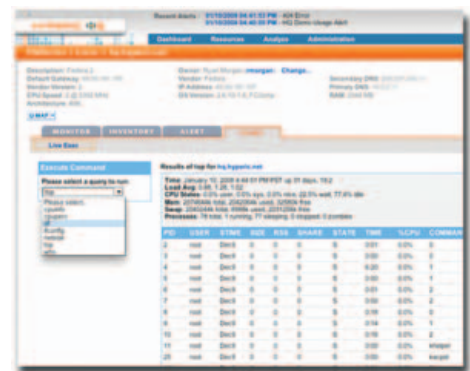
Recent Alerts 01/10/2008 04:41:53 PM - 404 Error
01/10/2008 04:40:51 PM - HQ Demo Usage Alert

Dashboard Resources Analyze Administration

Description: Fedora 2
Default Gateway: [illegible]
Vendor Version: 2
CPU Speed: 2 @ 3192 MHz
Architecture: 686

Owner: Ryan Morgan (rmorgan) Change...
Vendor: Fedora
IP Address: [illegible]
OS Version: 2.6.10-1.770_FC2smp

Secondary DNS: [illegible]
Primary DNS: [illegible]
RAM: 2048 MB

MONITOR INVENTORY ALERT

Live Exec

Execute Command

Please select a query to run:
top

Please select...
cpuinfo
cpuperc
df
ifconfig
netstat
top
who

Results of top for hq.hyperic.net

Time: January 10, 2008 4:44:51 PM PST up 31 days, 16:2
Load Avg: 0.06, 1.28, 1.02
CPU States: 0.0% usr, 0.0% sys, 0.0% nice, 92.5% wait, 77.4% idle
Mem: 2074564k total, 2042084k used, 32600k free
Swap: 2040244k total, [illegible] used, 2011236k free
Processes: 78 total, 1 running, 77 sleeping, 0 stopped, 0 zombie

| PID | USER | STIME | SIZE | RSS | SHARE | STATE | TIME | %CPU | COMMAN |
|---|---|---|---|---|---|---|---|---|---|
| 2 | root | Dec9 | 0 | 0 | 0 | S | 0:01 | 0.0% | 0 |
| 3 | root | Dec9 | 0 | 0 | 0 | S | 0:00 | 0.0% | 0 |
| 4 | root | Dec9 | 0 | 0 | 0 | S | 0:20 | 0.0% | 1 |
| 5 | root | Dec9 | 0 | 0 | 0 | S | 0:00 | 0.0% | 1 |
| 6 | root | Dec9 | 0 | 0 | 0 | S | 0:01 | 0.0% | 2 |
| 7 | root | Dec9 | 0 | 0 | 0 | S | 0:00 | 0.0% | 2 |
| 8 | root | Dec9 | 0 | 0 | 0 | S | 0:18 | 0.0% | 0 |
| 9 | root | Dec9 | 0 | 0 | 0 | S | 0:14 | 0.0% | 1 |
| 10 | root | Dec9 | 0 | 0 | 0 | S | 0:18 | 0.0% | 2 |
| 11 | root | Dec9 | 0 | 0 | 0 | S | 0:00 | 0.0% | khelper |
| 20 | root | Dec9 | 0 | 0 | 0 | S | 0:00 | 0.0% | kacpid |